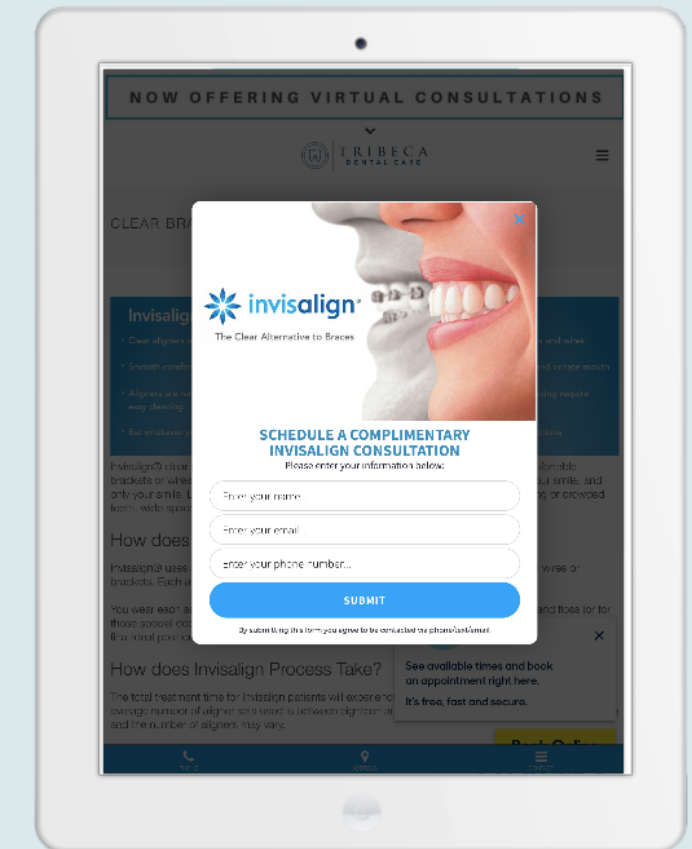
NOW OFFERING VIRTUAL CONSULTATIONS

TRIBECA
DENTAL CARE

CLEAR BRA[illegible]

Invisalig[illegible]

invisalign

The Clear Alternative to Braces

SCHEDULE A COMPLIMENTARY INVISALIGN CONSULTATION

Please enter your information below:

Enter your name

Enter your email

enter your phone number...

SUBMIT

By submitting this form you agree to be contacted via phone/text/email.

How does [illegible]

How does Invisalign Process Take?

See available times and book an appointment right here.

It's free, fast and secure.

Book Online